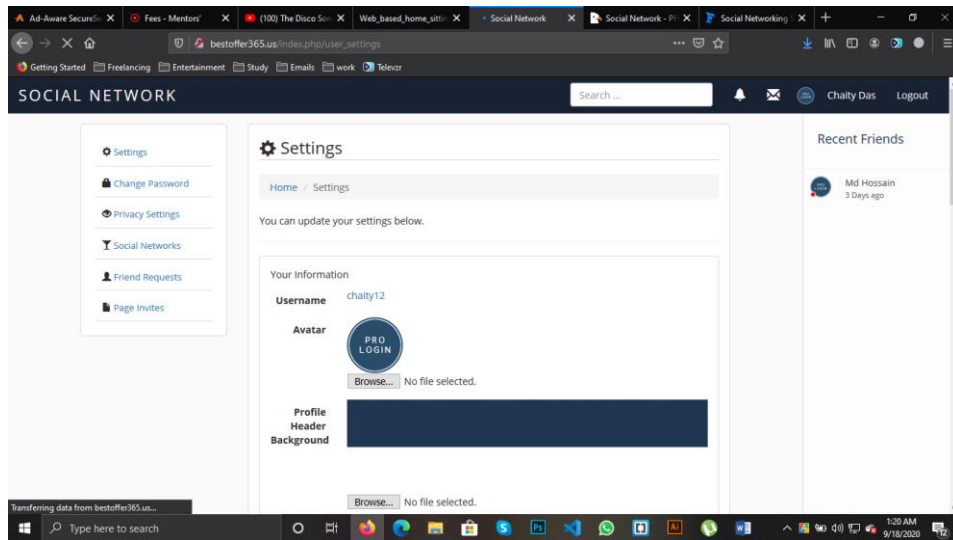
Ad-Aware SecureSe X | Fees - Mentors' X | (100) The Disco Son X | Web_based_home_sittin X | Social Network X | Social Network - Ph X | Social Networking X

bestoffer365.us/index.php/user_settings

Getting Started | Freelancing | Entertainment | Study | Emails | work | Televzr

SOCIAL NETWORK

Search ...

Chaity Das Logout

Settings
Change Password
Privacy Settings
Social Networks
Friend Requests
Page Invites

Settings

Home / Settings

You can update your settings below.

Your Information

Username chaity12

Avatar

PRO LOGIN

Browse... No file selected.

Profile Header Background

Browse... No file selected.

Recent Friends

Md Hossain
3 Days ago

Transferring data from bestoffer365.us...

Type here to search

1:20 AM
9/18/2020